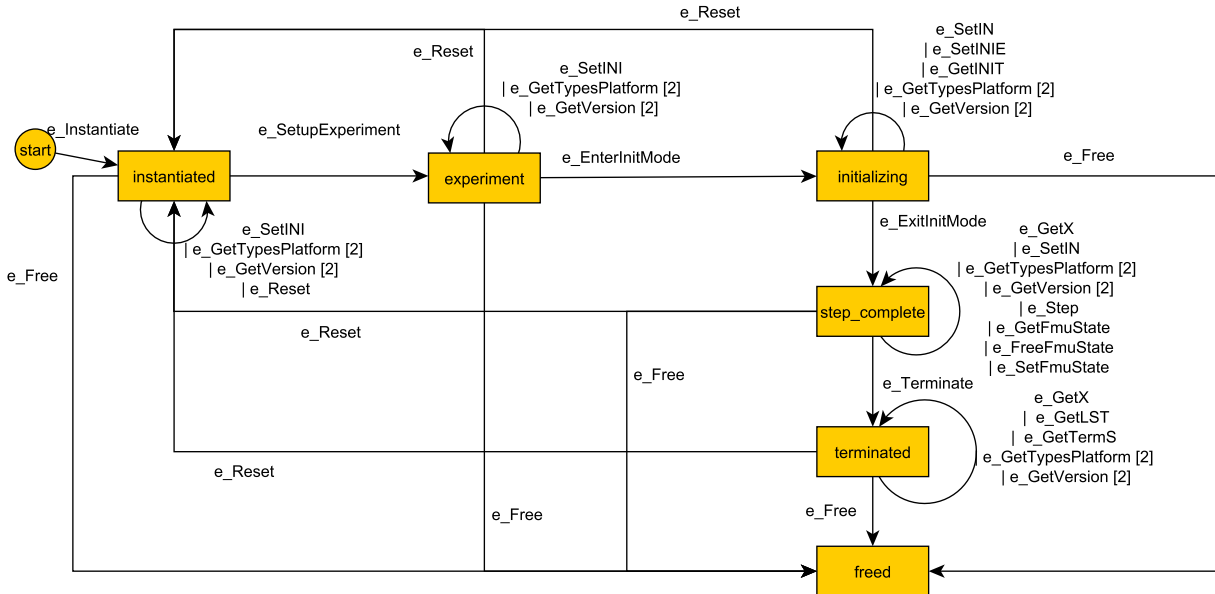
e_Reset

e_Reset

e_SetINI
| e_GetTypesPlatform [2]
| e_GetVersion [2]

e_SetIN
| e_SetINIE
| e_GetINIT
| e_GetTypesPlatform [2]
| e_GetVersion [2]

start

e_Instantiate

e_SetupExperiment

instantiated

experiment

e_EnterInitMode

initializing

e_Free

e_SetINI
| e_GetTypesPlatform [2]
| e_GetVersion [2]
| e_Reset

e_ExitInitMode

e_GetX
| e_SetIN
| e_GetTypesPlatform [2]
| e_GetVersion [2]
| e_Step
| e_GetFmuState
| e_FreeFmuState
| e_SetFmuState

e_Free

step_complete

e_Reset

e_Free

e_Terminate

e_GetX
| e_GetLST
| e_GetTermS
| e_GetTypesPlatform [2]
| e_GetVersion [2]

terminated

e_Reset

e_Free

e_Free

freed